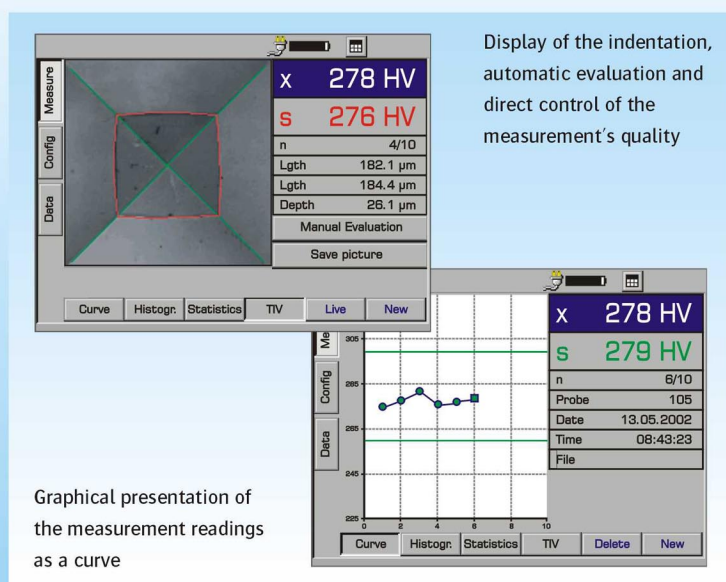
Display of the indentation, automatic evaluation and direct control of the measurement's quality

Measure
Config
Data

x 278 HV
s 276 HV

| n | 4/10 |
|---|---|
| Lgth | 182.1 µm |
| Lgth | 184.4 µm |
| Depth | 26.1 µm |

Manual Evaluation
Save picture

Curve | Histogr. | Statistics | TIV | Live | New

Me
Config
Data

305
285
265
245
225
0 2 4 6 8 10

x 278 HV
s 279 HV

| n | 6/10 |
|---|---|
| Probe | 105 |
| Date | 13.05.2002 |
| Time | 08:43:23 |
| File | |

Curve | Histogr. | Statistics | TIV | Delete | New

Graphical presentation of the measurement readings as a curve